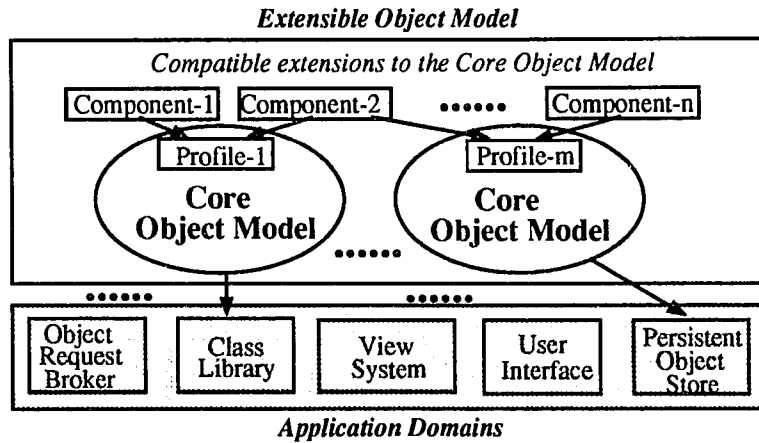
Extensible Object Model

Compatible extensions to the Core Object Model

Component-1

Component-2

••••••

Component-n

Profile-1

Profile-m

Core Object Model

Core Object Model

••••••

••••••

••••••

Object Request Broker

Class Library

View System

User Interface

Persistent Object Store

Application Domains